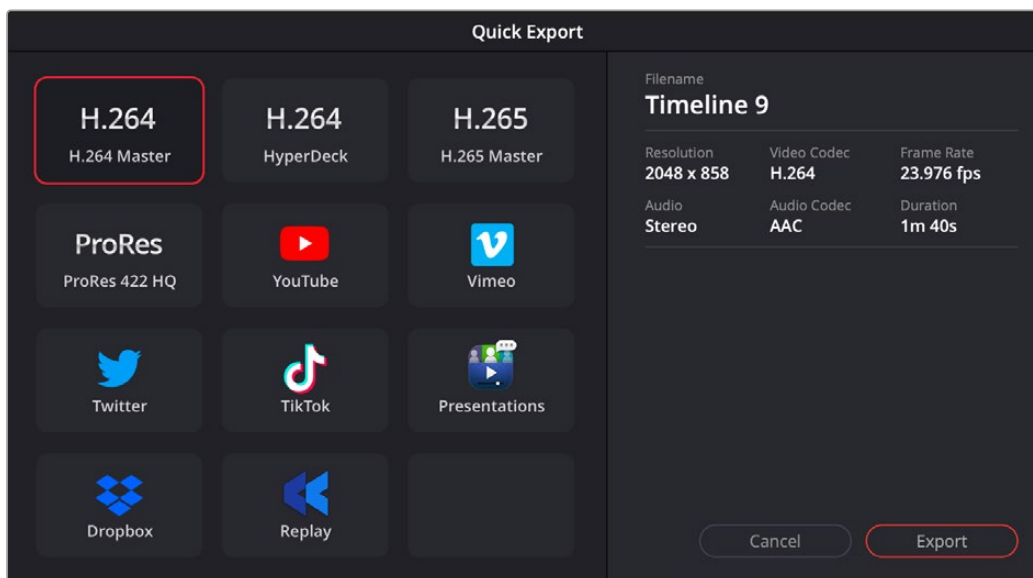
Quick Export

H.264
H.264 Master

H.264
HyperDeck

H.265
H.265 Master

ProRes
ProRes 422 HQ

YouTube

Vimeo

Twitter

TikTok

Presentations

Dropbox

Replay

Filename
Timeline 9

| Resolution | Video Codec | Frame Rate |
|---|---|---|
| 2048 x 858 | H.264 | 23.976 fps |
| Audio | Audio Codec | Duration |
| Stereo | AAC | 1m 40s |

Cancel

Export